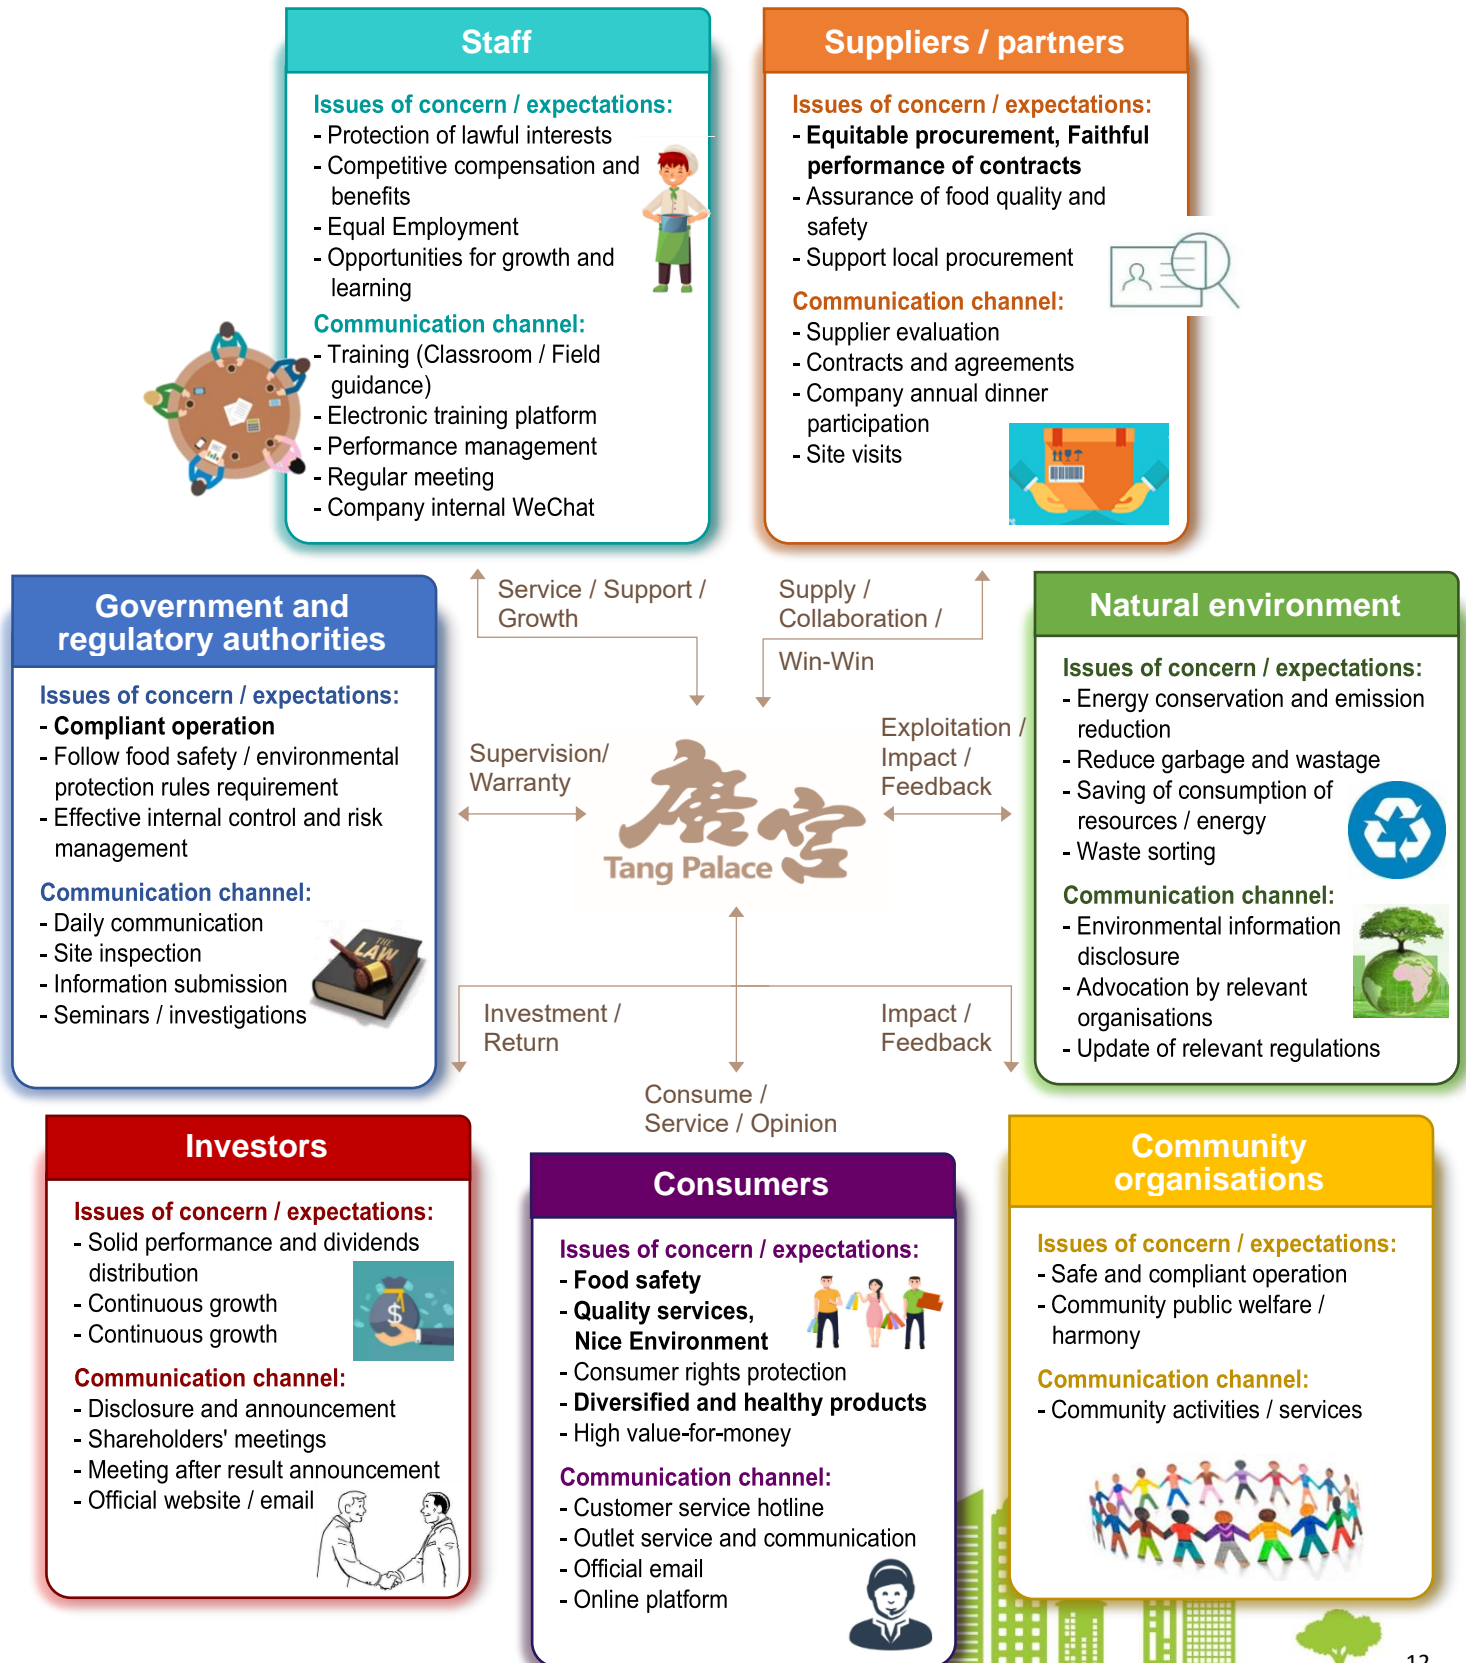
Staff

Issues of concern / expectations:
- Protection of lawful interests
- Competitive compensation and benefits
- Equal Employment
- Opportunities for growth and learning

Communication channel:
- Training (Classroom / Field guidance)
- Electronic training platform
- Performance management
- Regular meeting
- Company internal WeChat

Suppliers / partners

Issues of concern / expectations:
- Equitable procurement, Faithful performance of contracts
- Assurance of food quality and safety
- Support local procurement

Communication channel:
- Supplier evaluation
- Contracts and agreements
- Company annual dinner participation
- Site visits

Government and regulatory authorities

Issues of concern / expectations:
- Compliant operation
- Follow food safety / environmental protection rules requirement
- Effective internal control and risk management

Communication channel:
- Daily communication
- Site inspection
- Information submission
- Seminars / investigations

Service / Support / Growth

Supply / Collaboration / Win-Win

Supervision/ Warranty

唐宮
Tang Palace

Exploitation / Impact / Feedback

Investment / Return

Impact / Feedback

Consume / Service / Opinion

Natural environment

Issues of concern / expectations:
- Energy conservation and emission reduction
- Reduce garbage and wastage
- Saving of consumption of resources / energy
- Waste sorting

Communication channel:
- Environmental information disclosure
- Advocation by relevant organisations
- Update of relevant regulations

Investors

Issues of concern / expectations:
- Solid performance and dividends distribution
- Continuous growth
- Continuous growth

Communication channel:
- Disclosure and announcement
- Shareholders' meetings
- Meeting after result announcement
- Official website / email

Consumers

Issues of concern / expectations:
- Food safety
- Quality services, Nice Environment
- Consumer rights protection
- Diversified and healthy products
- High value-for-money

Communication channel:
- Customer service hotline
- Outlet service and communication
- Official email
- Online platform

Community organisations

Issues of concern / expectations:
- Safe and compliant operation
- Community public welfare / harmony

Communication channel:
- Community activities / services

12